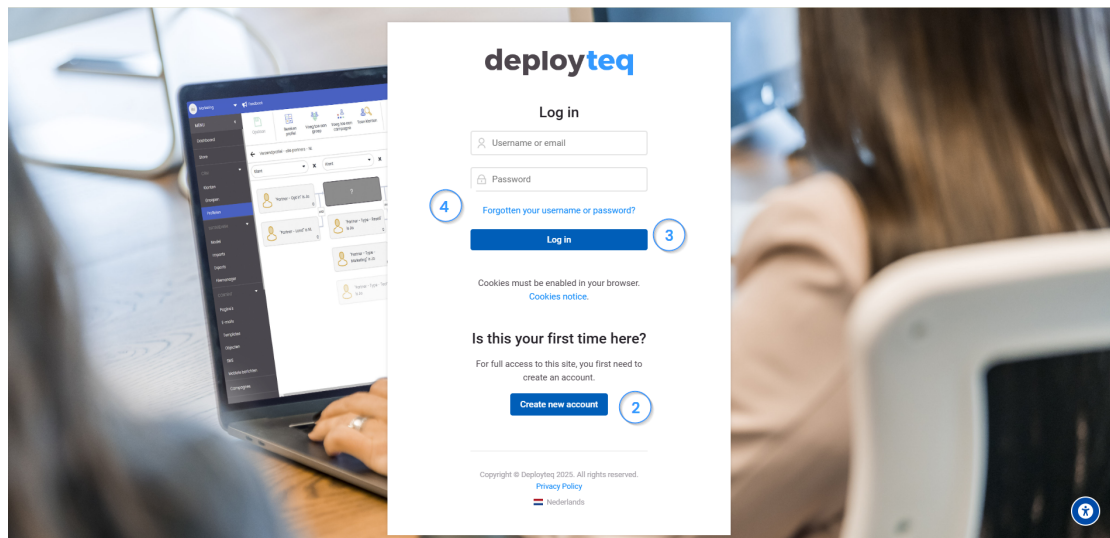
deployteq

Log in

Username or email

Password

4

Forgotten your username or password?

Log in

3

Cookies must be enabled in your browser.
Cookies notice.

Is this your first time here?

For full access to this site, you first need to create an account.

Create new account

2

Copyright © Deployteq 2025. All rights reserved.
Privacy Policy
Nederlands